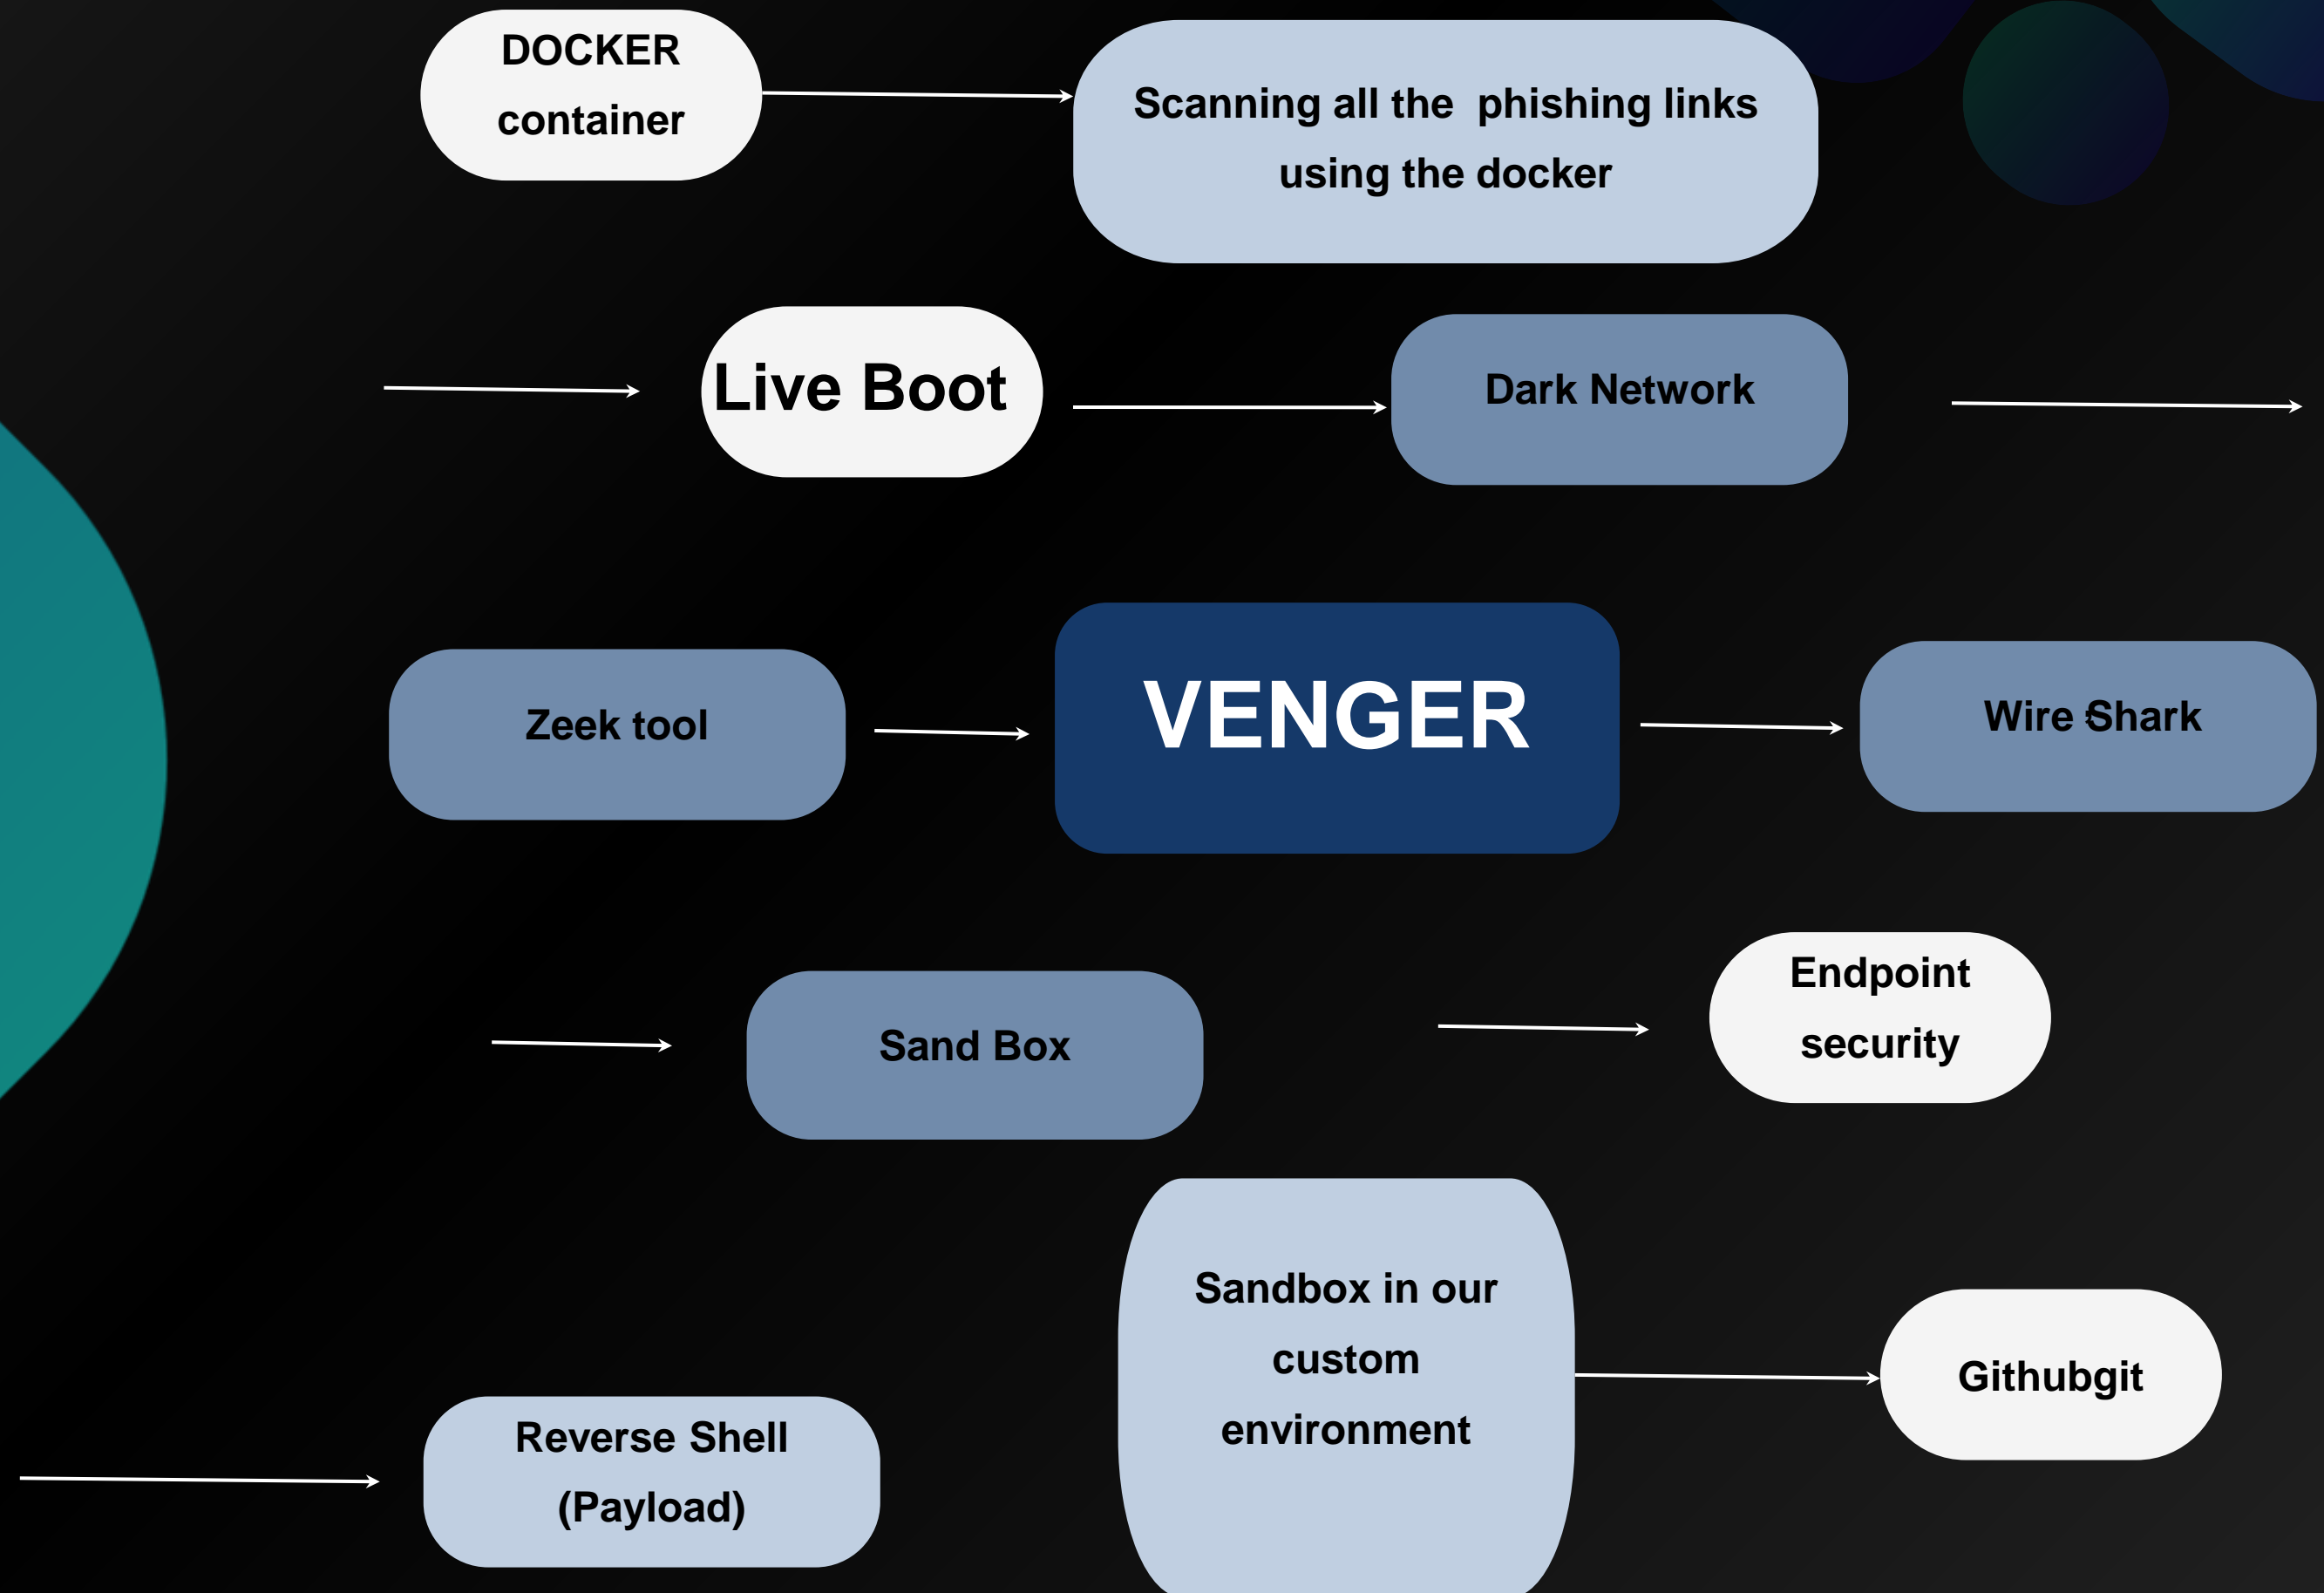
DOCKER container

Scanning all the phishing links using the docker

Live Boot

Dark Network

Zeek tool

VENGER

Wire Shark

Sand Box

Endpoint security

Sandbox in our custom environment

Githubgit

Reverse Shell (Payload)